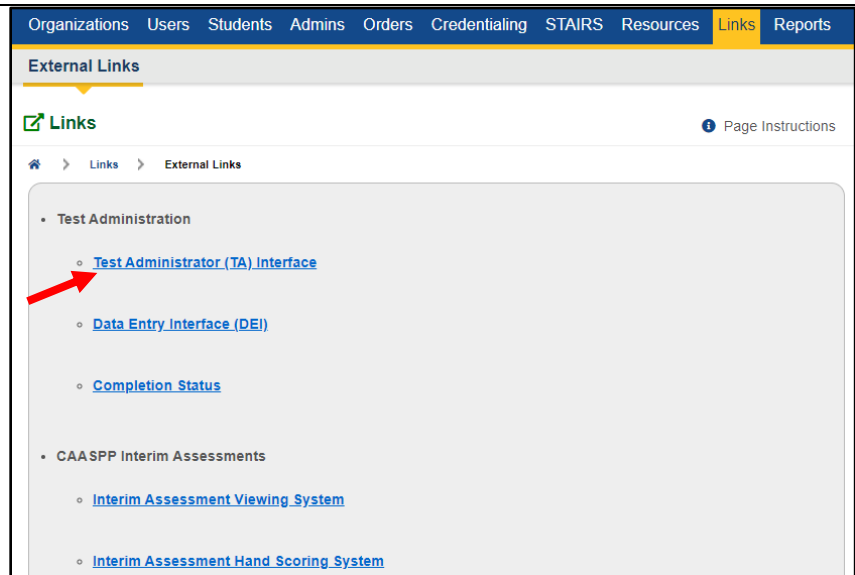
Organizations Users Students Admins Orders Credentialing STAIRS Resources Links Reports

External Links

Links

Page Instructions

Links > External Links

- Test Administration
  - Test Administrator (TA) Interface
  - Data Entry Interface (DEI)
  - Completion Status
- CAASPP Interim Assessments
  - Interim Assessment Viewing System
  - Interim Assessment Hand Scoring System